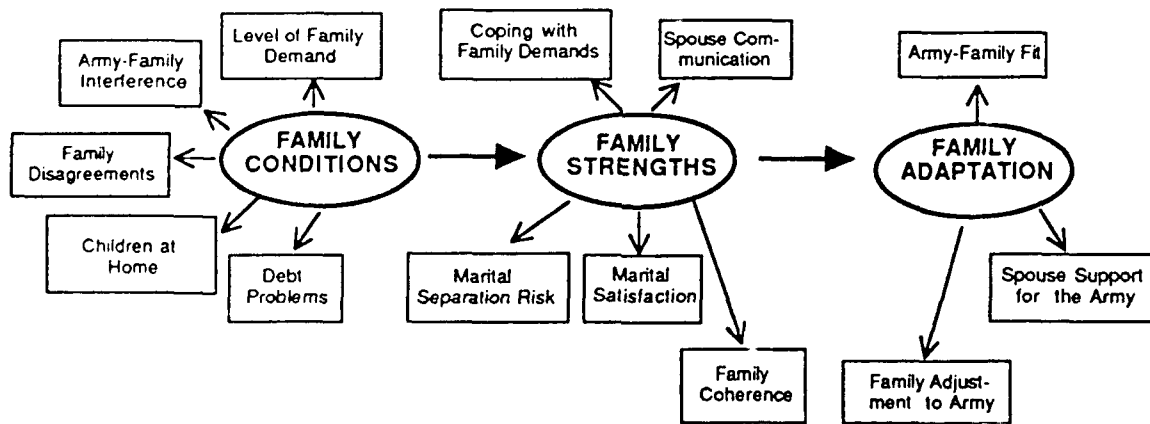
Army-Family Interference

Level of Family Demand

Family Disagreements

FAMILY CONDITIONS

Children at Home

Debt Problems

Coping with Family Demands

Spouse Communication

FAMILY STRENGTHS

Marital Separation Risk

Marital Satisfaction

Family Coherence

Army-Family Fit

FAMILY ADAPTATION

Spouse Support for the Army

Family Adjustment to Army